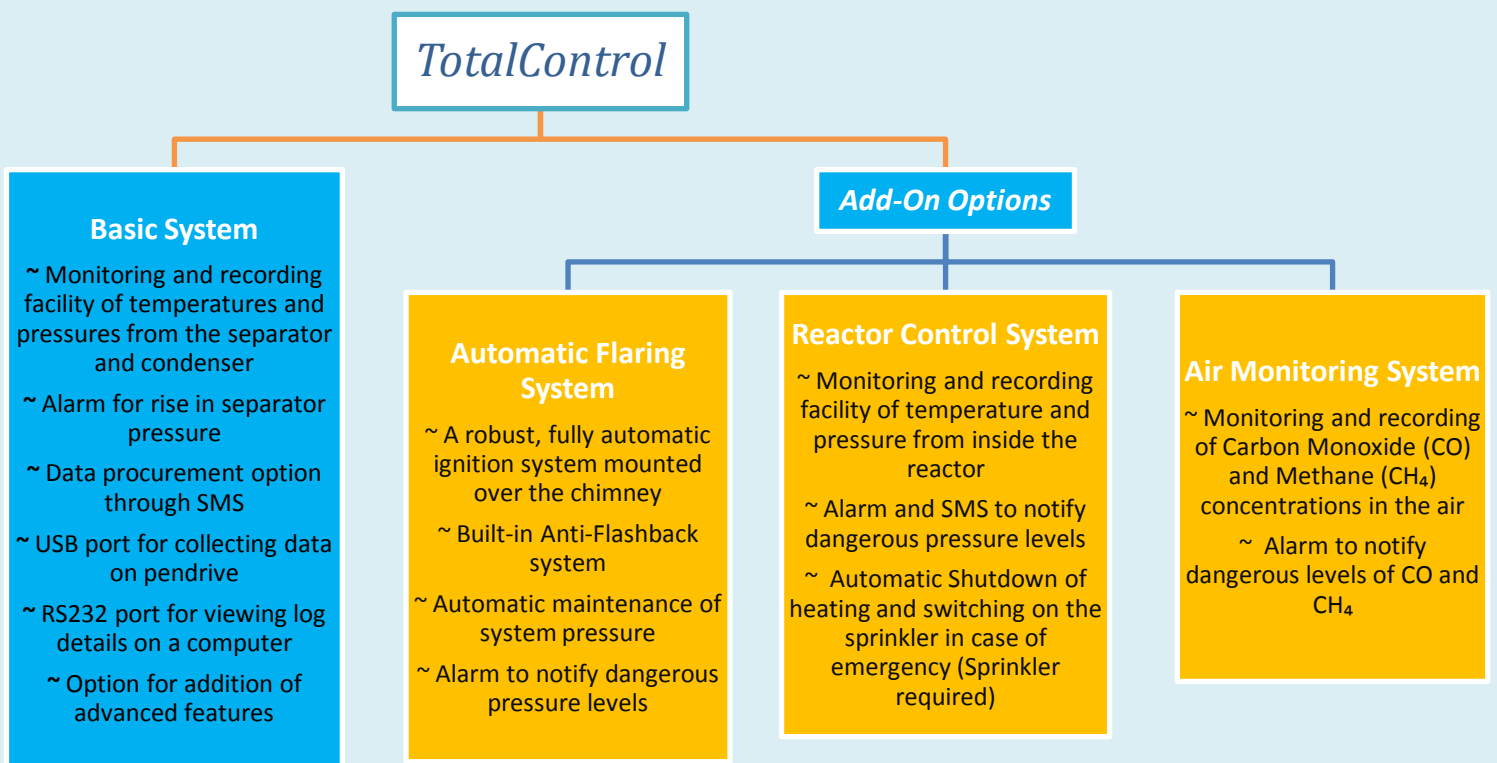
TotalControl

Basic System

~ Monitoring and recording facility of temperatures and pressures from the separator and condenser

~ Alarm for rise in separator pressure

~ Data procurement option through SMS

~ USB port for collecting data on pendrive

~ RS232 port for viewing log details on a computer

~ Option for addition of advanced features

Add-On Options

Automatic Flaring System

~ A robust, fully automatic ignition system mounted over the chimney

~ Built-in Anti-Flashback system

~ Automatic maintenance of system pressure

~ Alarm to notify dangerous pressure levels

Reactor Control System

~ Monitoring and recording facility of temperature and pressure from inside the reactor

~ Alarm and SMS to notify dangerous pressure levels

~ Automatic Shutdown of heating and switching on the sprinkler in case of emergency (Sprinkler required)

Air Monitoring System

~ Monitoring and recording of Carbon Monoxide (CO) and Methane ($CH_4$) concentrations in the air

~ Alarm to notify dangerous levels of CO and $CH_4$